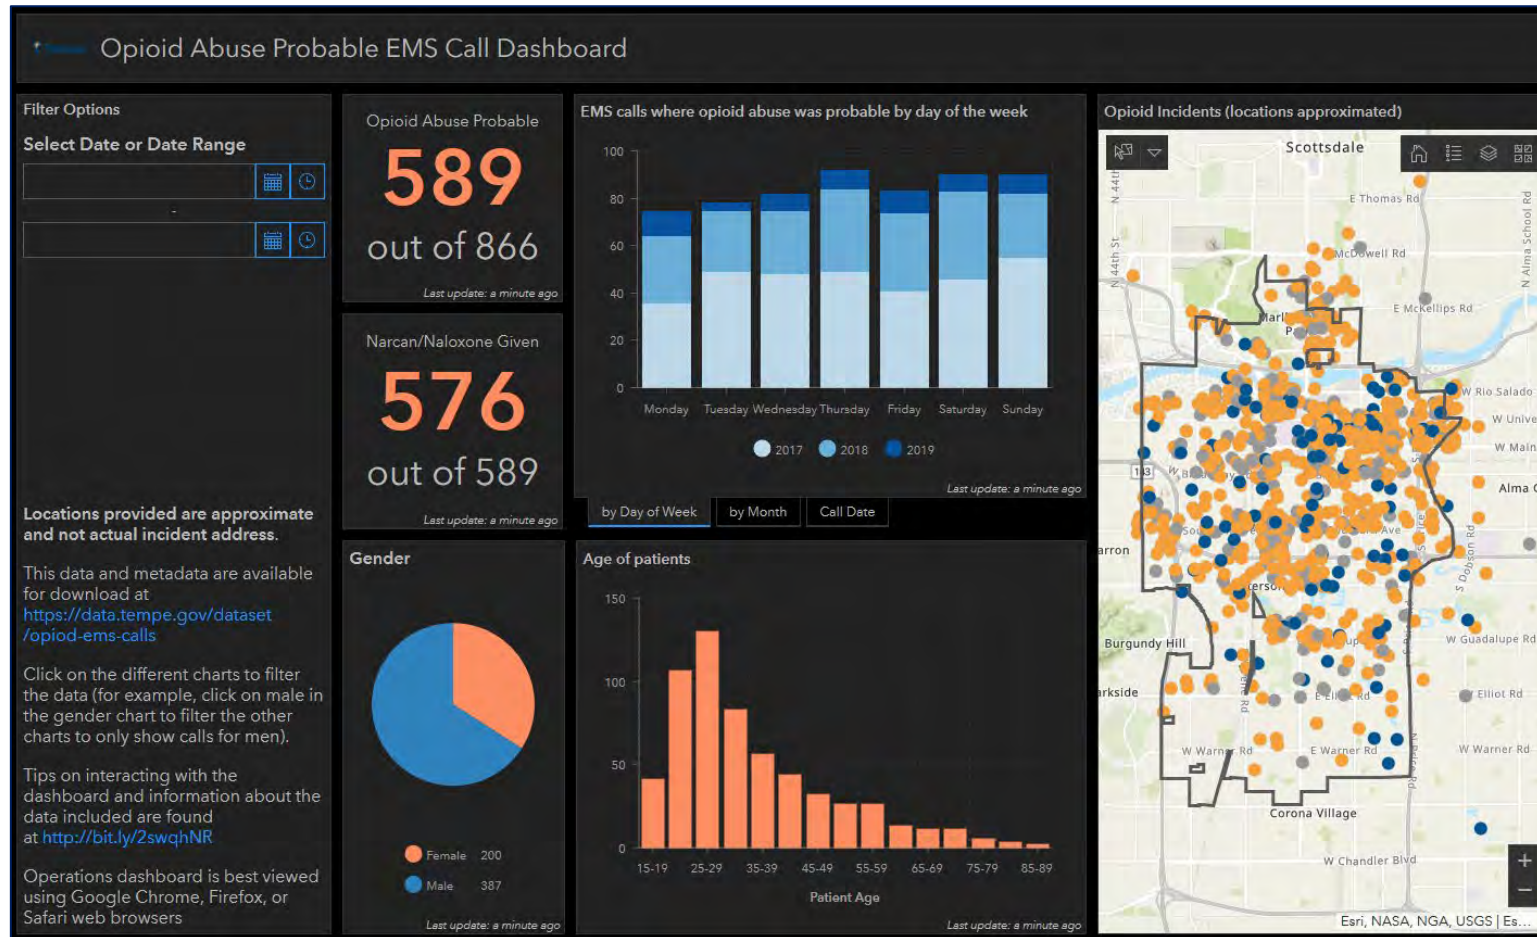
Opioid Abuse Probable EMS Call Dashboard

Filter Options

Select Date or Date Range

-

Locations provided are approximate and not actual incident address.

This data and metadata are available for download at https://data.tempe.gov/dataset/opiod-ems-calls

Click on the different charts to filter the data (for example, click on male in the gender chart to filter the other charts to only show calls for men).

Tips on interacting with the dashboard and information about the data included are found at http://bit.ly/2swqhNR

Operations dashboard is best viewed using Google Chrome, Firefox, or Safari web browsers

Opioid Abuse Probable
589
out of 866
Last update: a minute ago

Narcan/Naloxone Given
576
out of 589
Last update: a minute ago

EMS calls where opioid abuse was probable by day of the week

100
80
60
40
20
0
Monday Tuesday Wednesday Thursday Friday Saturday Sunday

2017 2018 2019

Last update: a minute ago

by Day of Week | by Month | Call Date

Gender

Female 200
Male 387

Last update: a minute ago

Age of patients

150
100
50
0
15-19 25-29 35-39 45-49 55-59 65-69 75-79 85-89
Patient Age

Last update: a minute ago

Opioid Incidents (locations approximated)

Scottsdale
E Thomas Rd
McDowell Rd
E McKellips Rd
W Rio Salado
W Unive
W Main
Alma
N 44th St
N Alma School Rd
arron
Burgundy Hill
W Guadalupe Rd
arkside
Elliot Rd
W Warner Rd
E Warner Rd
W Warner Rd
Corona Village
W Chandler Blvd
S Dobson Rd
Esri, NASA, NGA, USGS | Es...